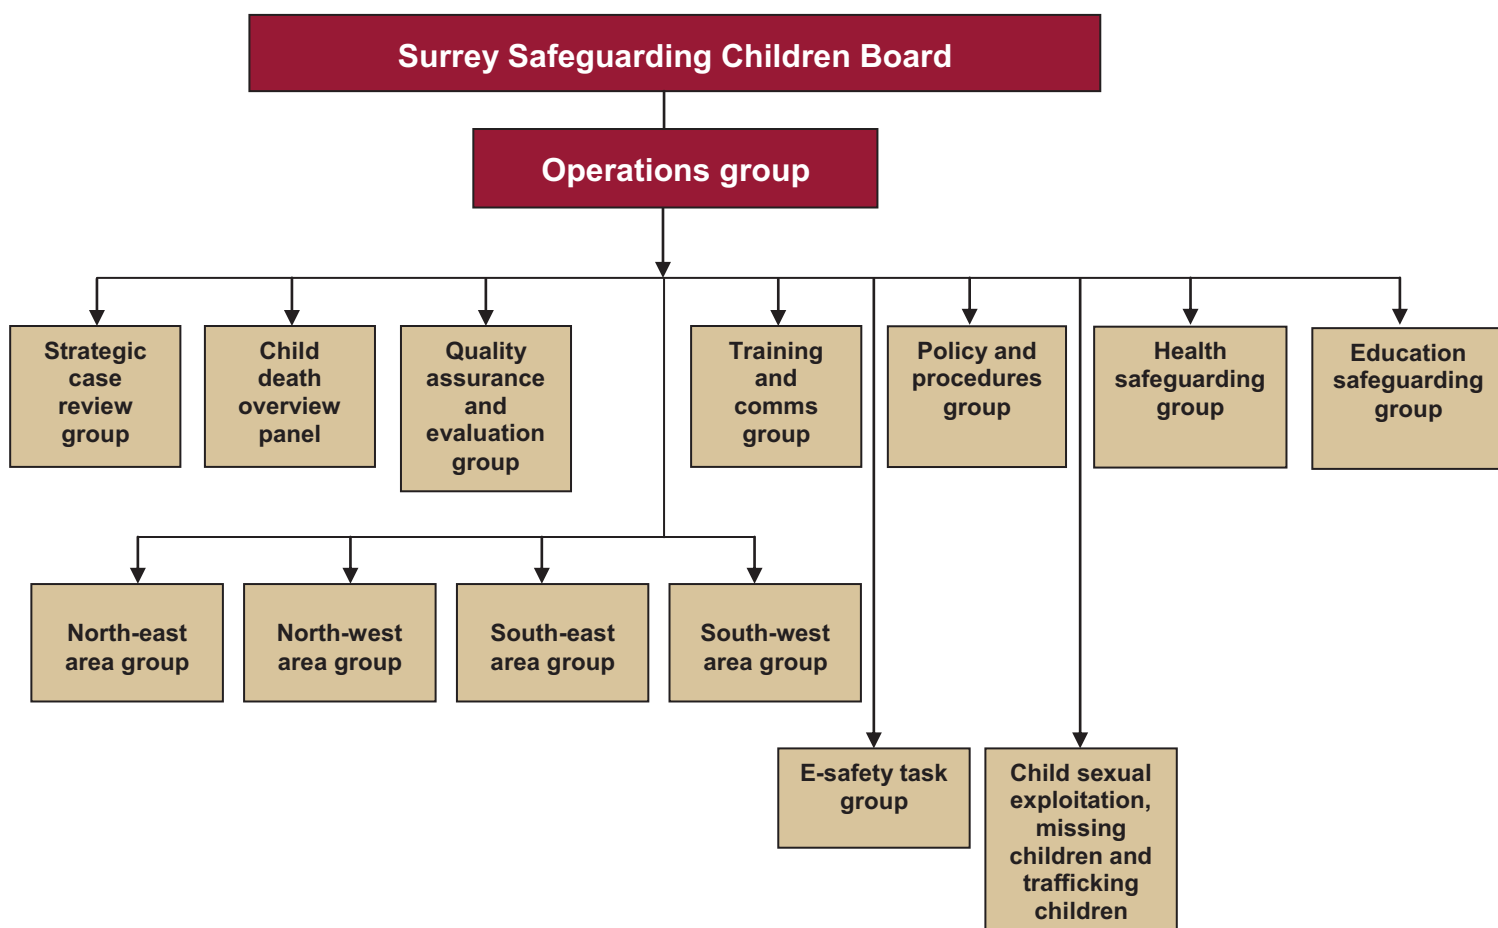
Surrey Safeguarding Children Board

Operations group

Strategic case review group

Child death overview panel

Quality assurance and evaluation group

Training and comms group

Policy and procedures group

Health safeguarding group

Education safeguarding group

North-east area group

North-west area group

South-east area group

South-west area group

E-safety task group

Child sexual exploitation, missing children and trafficking children